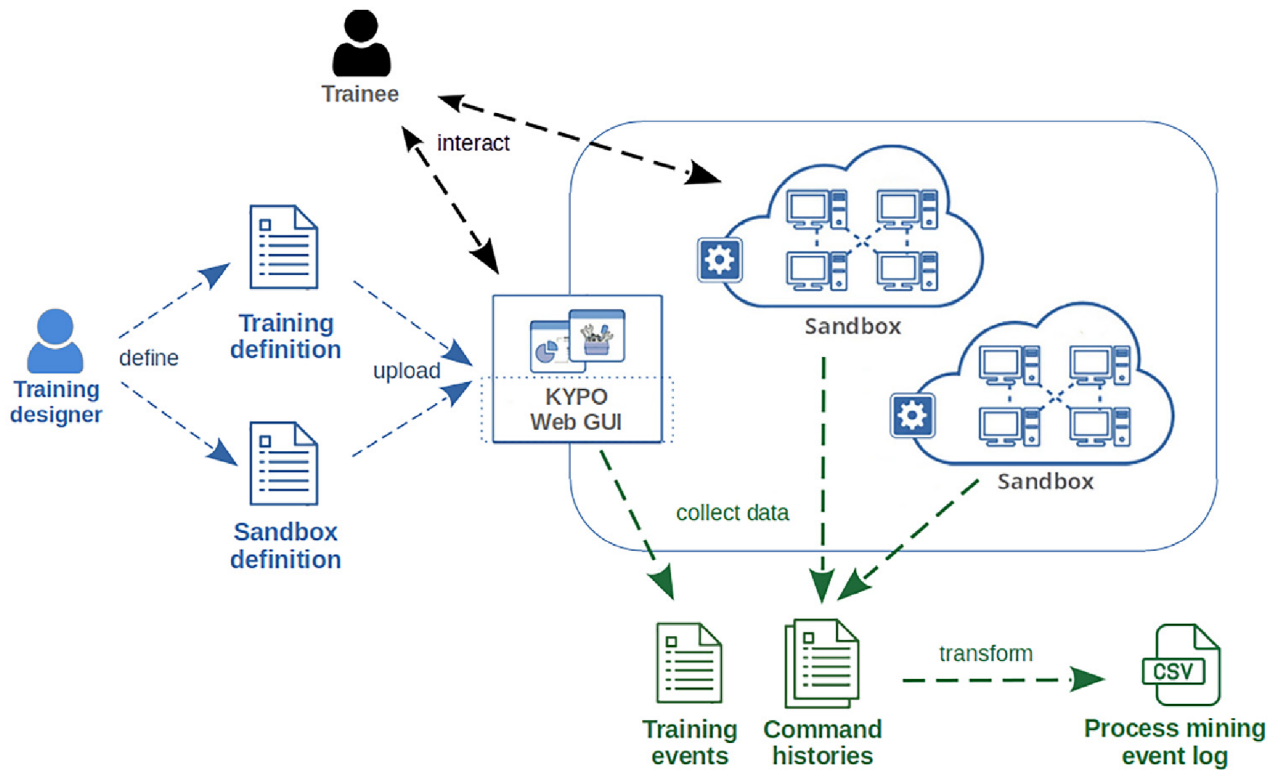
Trainee

interact

Training definition

define

Training designer

upload

KYPO Web GUI

Sandbox definition

Sandbox

Sandbox

collect data

Training events

Command histories

transform

CSV

Process mining event log